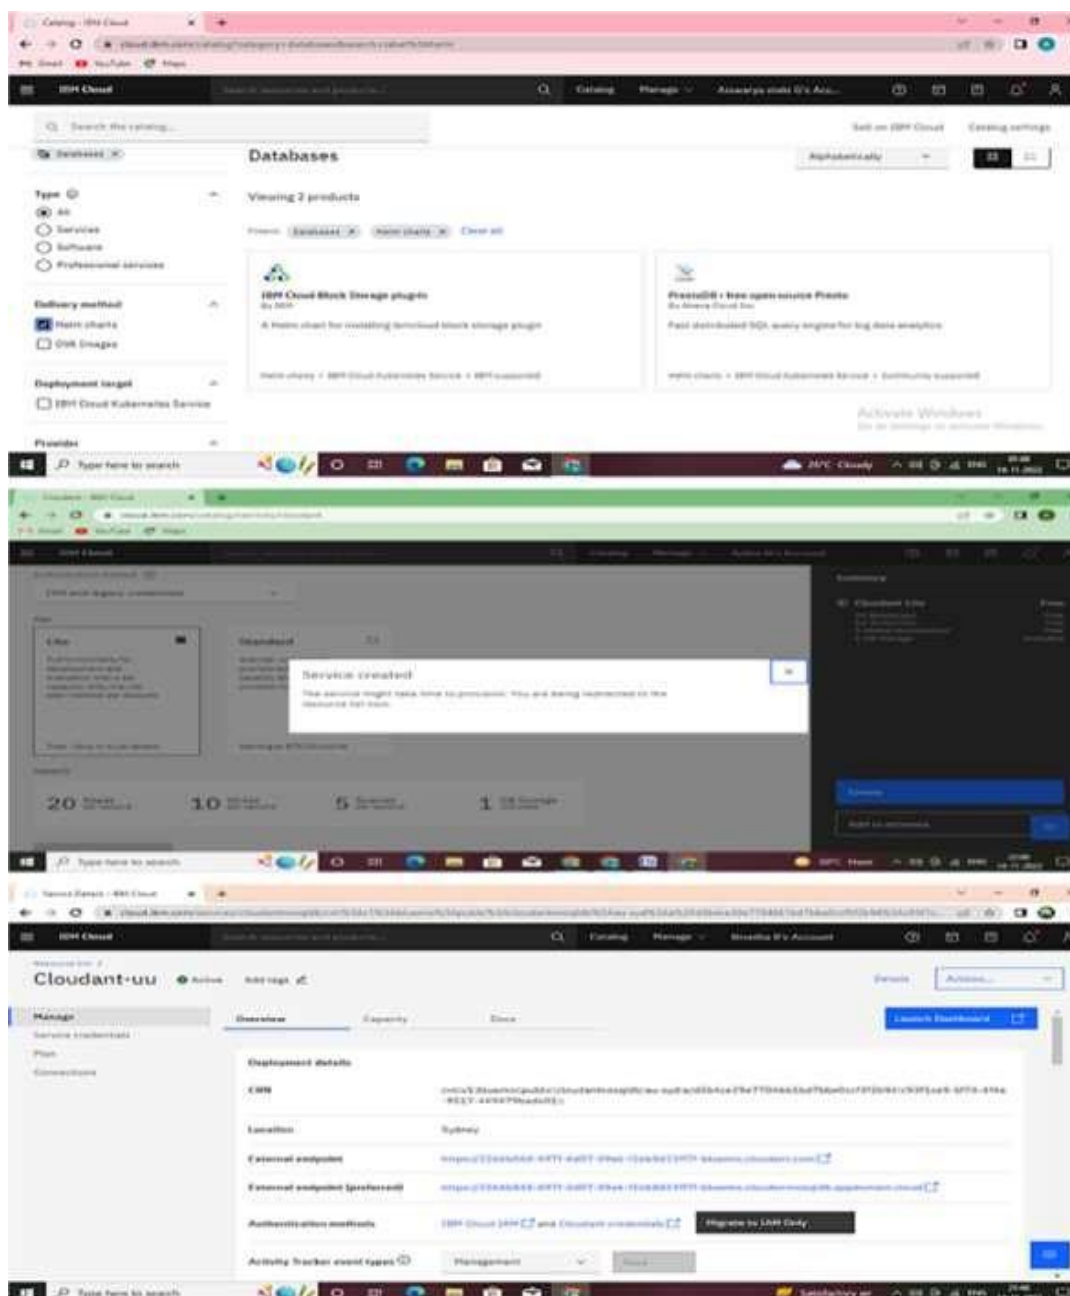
Catalog - IBM Cloud

Gmail YouTube Maps

IBM Cloud

Catalog Manage Aswarya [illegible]'s Acc...

Search the catalog...

Sell on IBM Cloud Catalog settings

Databases

Databases

Alphabetically

Type
All
Services
Software
Professional services

Viewing 2 products

Filters: Databases Helm charts Clear all

IBM Cloud Block Storage plugin
By IBM
A Helm chart for installing ibmcloud block storage plugin

Helm charts • IBM Cloud Kubernetes Service • IBM supported

PrestoDB - free open-source Presto
By Ahana Cloud Inc
Fast distributed SQL query engine for big data analytics

Helm charts • IBM Cloud Kubernetes Service • Community supported

Delivery method
Helm charts
OVA Images

Deployment target
IBM Cloud Kubernetes Service

Provider

Activate Windows
Go to Settings to activate Windows.

Type here to search

26°C Cloudy

Cloudant - IBM Cloud

IBM Cloud

Lite

Standard

Service created
The service might take time to provision. You are being redirected to the resource list tool.

Summary

Cloudant Lite

Free

20

10

5

1

Create

Type here to search

Service Details - IBM Cloud

IBM Cloud

Catalog Manage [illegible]'s Account

Resource list /
Cloudant-uu Active Add tags

Details Actions...

Manage
Service credentials
Plan
Connections

Overview Capacity Docs

Launch Dashboard

Deployment details

CRN
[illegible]

Location
Sydney

External endpoint
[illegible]

External endpoint (preferred)
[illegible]

Authentication methods
IBM Cloud IAM and Cloudant credentials
Migrate to IAM Only

Activity Tracker event types
Management
Save

Type here to search